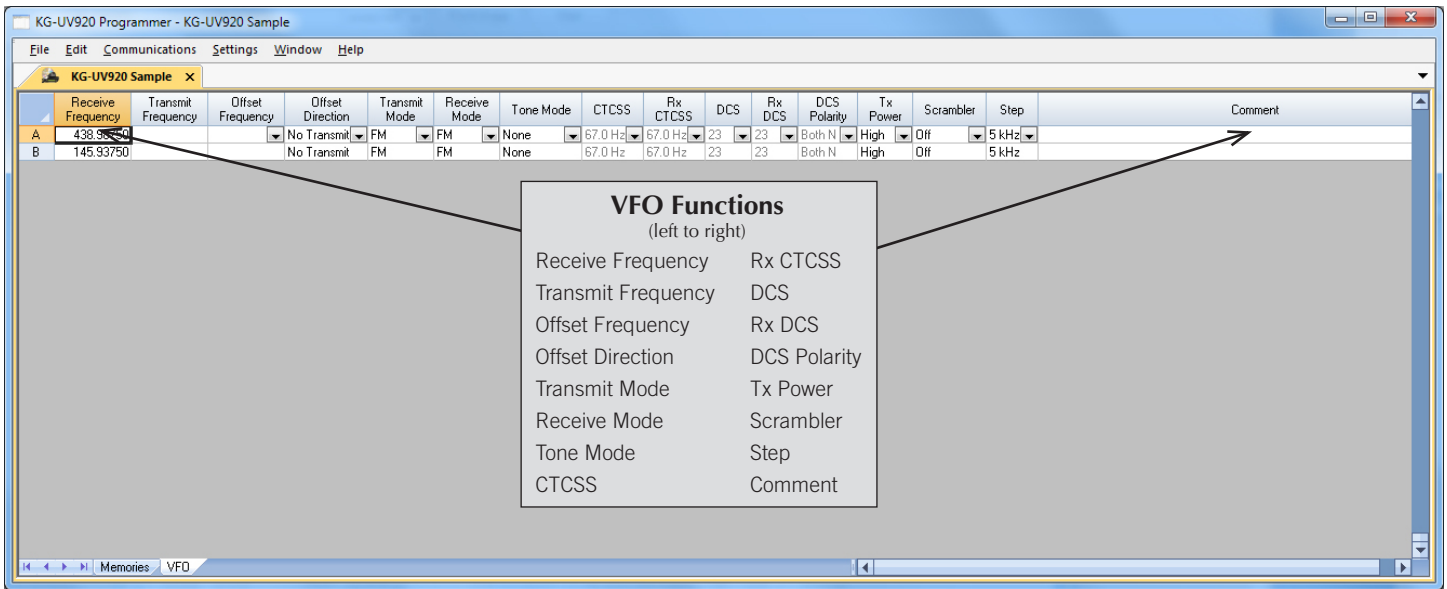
KG-UV920 Programmer - KG-UV920 Sample

File Edit Communications Settings Window Help

KG-UV920 Sample ×

| | Receive Frequency | Transmit Frequency | Offset Frequency | Offset Direction | Transmit Mode | Receive Mode | Tone Mode | CTCSS | Rx CTCSS | DCS | Rx DCS | DCS Polarity | Tx Power | Scrambler | Step | Comment |
|---|---|---|---|---|---|---|---|---|---|---|---|---|---|---|---|---|
| A | 438.9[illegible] | | | No Transmit | FM | FM | None | 67.0 Hz | 67.0 Hz | 23 | 23 | Both N | High | Off | 5 kHz | |
| B | 145.93750 | | | No Transmit | FM | FM | None | 67.0 Hz | 67.0 Hz | 23 | 23 | Both N | High | Off | 5 kHz | |

VFO Functions
(left to right)

Receive Frequency
Transmit Frequency
Offset Frequency
Offset Direction
Transmit Mode
Receive Mode
Tone Mode
CTCSS

Rx CTCSS
DCS
Rx DCS
DCS Polarity
Tx Power
Scrambler
Step
Comment

Memories VFO